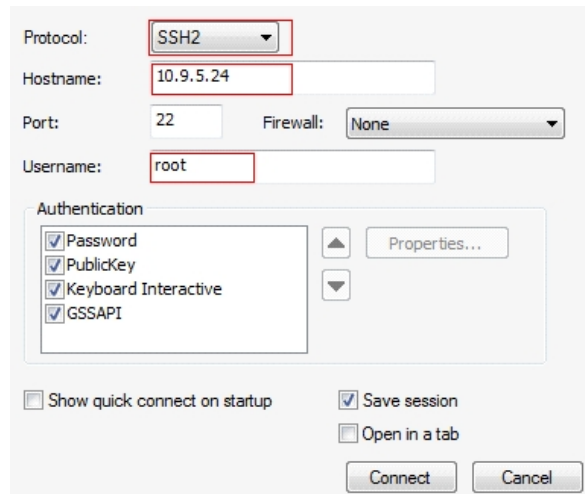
Protocol: SSH2
Hostname: 10.9.5.24
Port: 22 Firewall: None
Username: root

Authentication
Password
PublicKey
Keyboard Interactive
GSSAPI

Properties...

Show quick connect on startup
Save session
Open in a tab

Connect Cancel